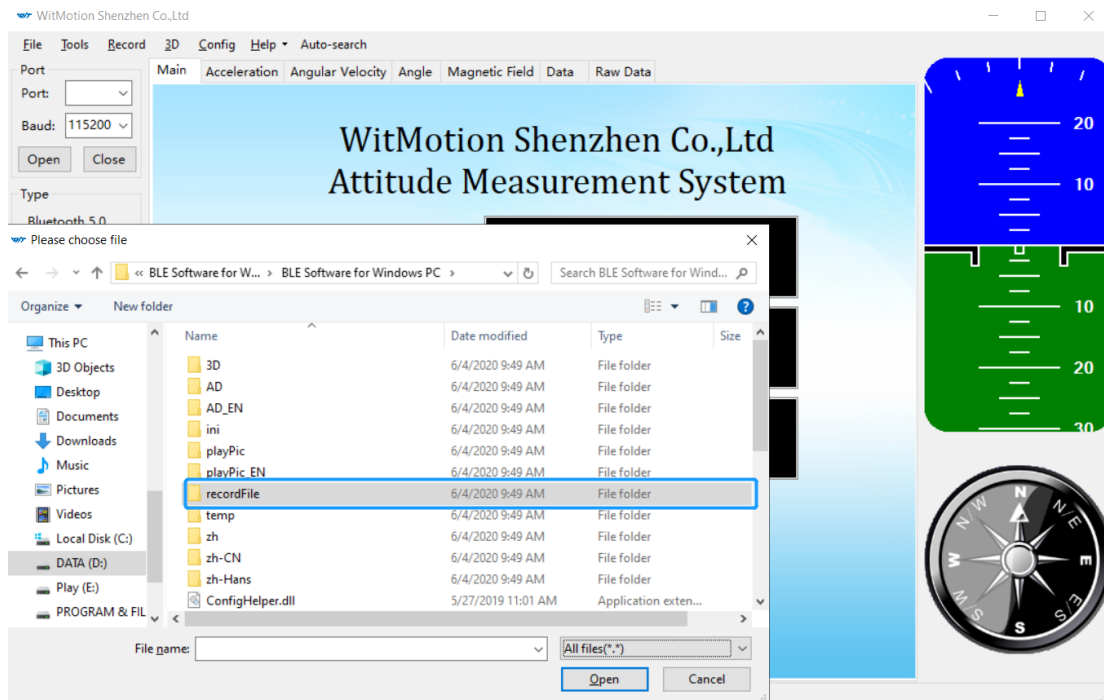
WitMotion Shenzhen Co.,Ltd

File Tools Record 3D Config Help Auto-search

Port
Port:
Baud: 115200
Open Close

Type
Bluetooth 5.0

Main Acceleration Angular Velocity Angle Magnetic Field Data Raw Data

WitMotion Shenzhen Co.,Ltd
Attitude Measurement System

20
10
10
20
30

N
N/E
E
S/E
S
S/W
W
N/W

Please choose file

« BLE Software for W... › BLE Software for Windows PC ›

Search BLE Software for Wind...

Organize ▾ New folder

This PC
3D Objects
Desktop
Documents
Downloads
Music
Pictures
Videos
Local Disk (C:)
DATA (D:)
Play (E:)
PROGRAM & FIL

| Name | Date modified | Type | Size |
|---|---|---|---|
| 3D | 6/4/2020 9:49 AM | File folder | |
| AD | 6/4/2020 9:49 AM | File folder | |
| AD_EN | 6/4/2020 9:49 AM | File folder | |
| ini | 6/4/2020 9:49 AM | File folder | |
| playPic | 6/4/2020 9:49 AM | File folder | |
| playPic_EN | 6/4/2020 9:49 AM | File folder | |
| recordFile | 6/4/2020 9:49 AM | File folder | |
| temp | 6/4/2020 9:49 AM | File folder | |
| zh | 6/4/2020 9:49 AM | File folder | |
| zh-CN | 6/4/2020 9:49 AM | File folder | |
| zh-Hans | 6/4/2020 9:49 AM | File folder | |
| ConfigHelper.dll | 5/27/2019 11:01 AM | Application exten... | |

File name:
All files(*.*)
Open Cancel